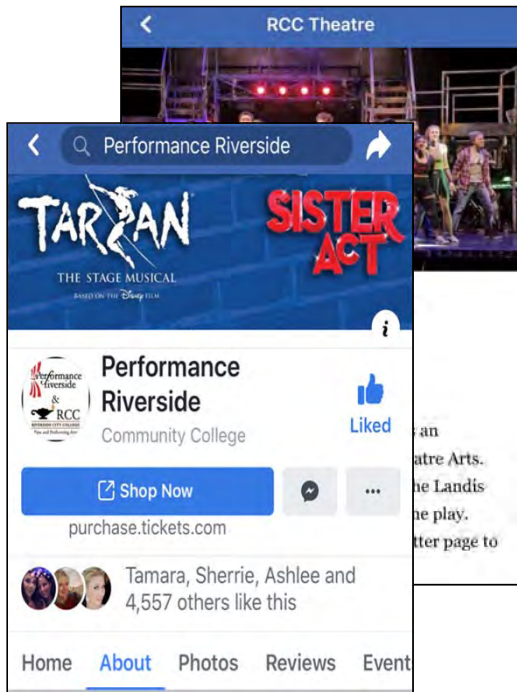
RCC Theatre

s an
atre Arts.
he Landis
he play.
tter page to

Performance Riverside

TARZAN
THE STAGE MUSICAL
BASED ON THE DISNEY FILM

SISTER ACT

i

Performance Riverside
&
RCC
RIVERSIDE CITY COLLEGE

Performance Riverside
Community College

Liked

Shop Now

...

purchase.tickets.com

Tamara, Sherrie, Ashlee and 4,557 others like this

Home About Photos Reviews Event